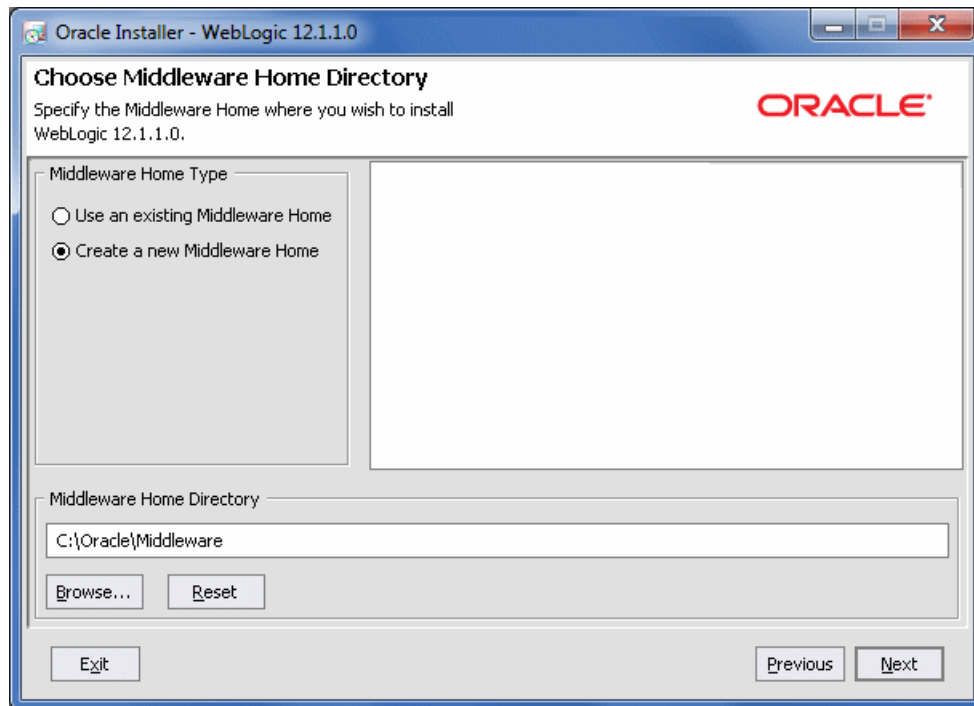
Oracle Installer - WebLogic 12.1.1.0

Choose Middleware Home Directory

Specify the Middleware Home where you wish to install WebLogic 12.1.1.0.

ORACLE

Middleware Home Type

Use an existing Middleware Home

Create a new Middleware Home

Middleware Home Directory

C:\Oracle\Middleware

Browse...

Reset

Exit

Previous

Next